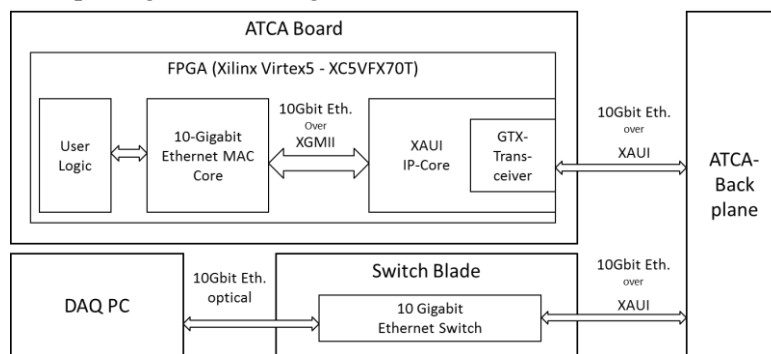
ATCA Board

FPGA (Xilinx Virtex5 - XC5VFX70T)

User Logic

10-Gigabit Ethernet MAC Core

10Gbit Eth. Over XGMII

XAUI IP-Core

GTX-Transceiver

10Gbit Eth. over XAUI

ATCA-Back plane

DAQ PC

10Gbit Eth. optical

Switch Blade

10 Gigabit Ethernet Switch

10Gbit Eth. over XAUI